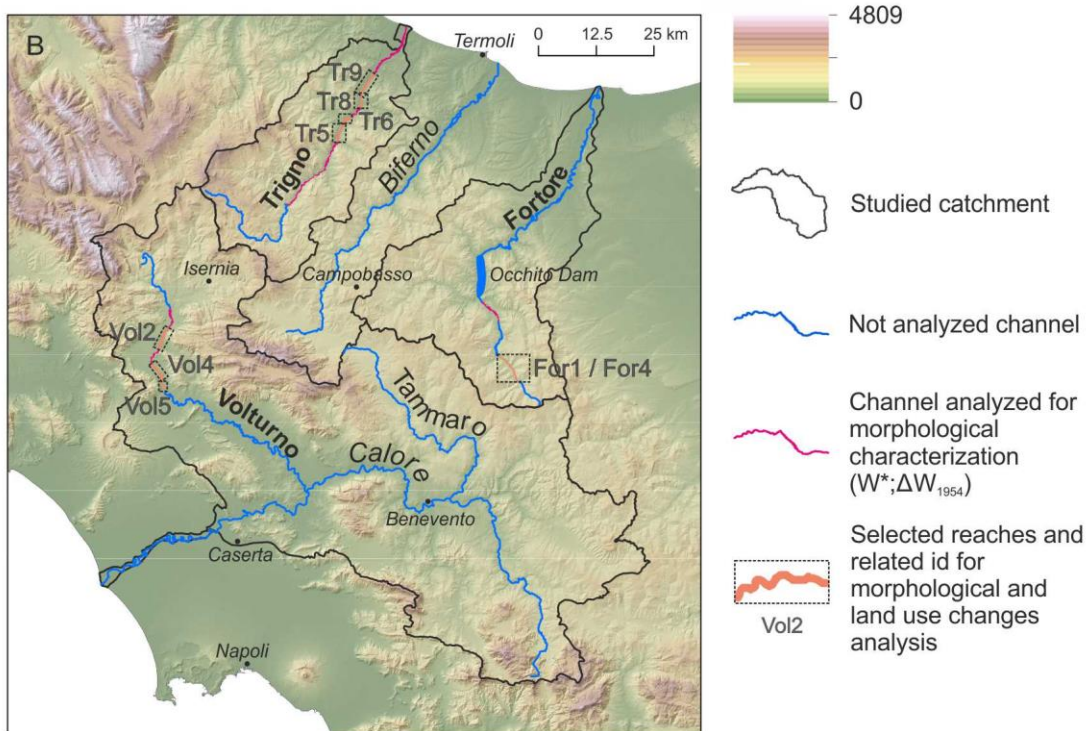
B

Termoli

0 12.5 25 km

Tr9
Tr8
Tr6
Tr5

Trigno

Biferno

Fortore

Isernia

Campobasso

Occhito Dam

Vol2
Vol4
Vol5

For1 / For4

Tammaro

Volturno

Calore

Benevento

Caserta

Napoli

4809

0

Studied catchment

Not analyzed channel

Channel analyzed for morphological characterization ($W^*$;$\Delta W_{1954}$)

Selected reaches and related id for morphological and land use changes analysis

Vol2